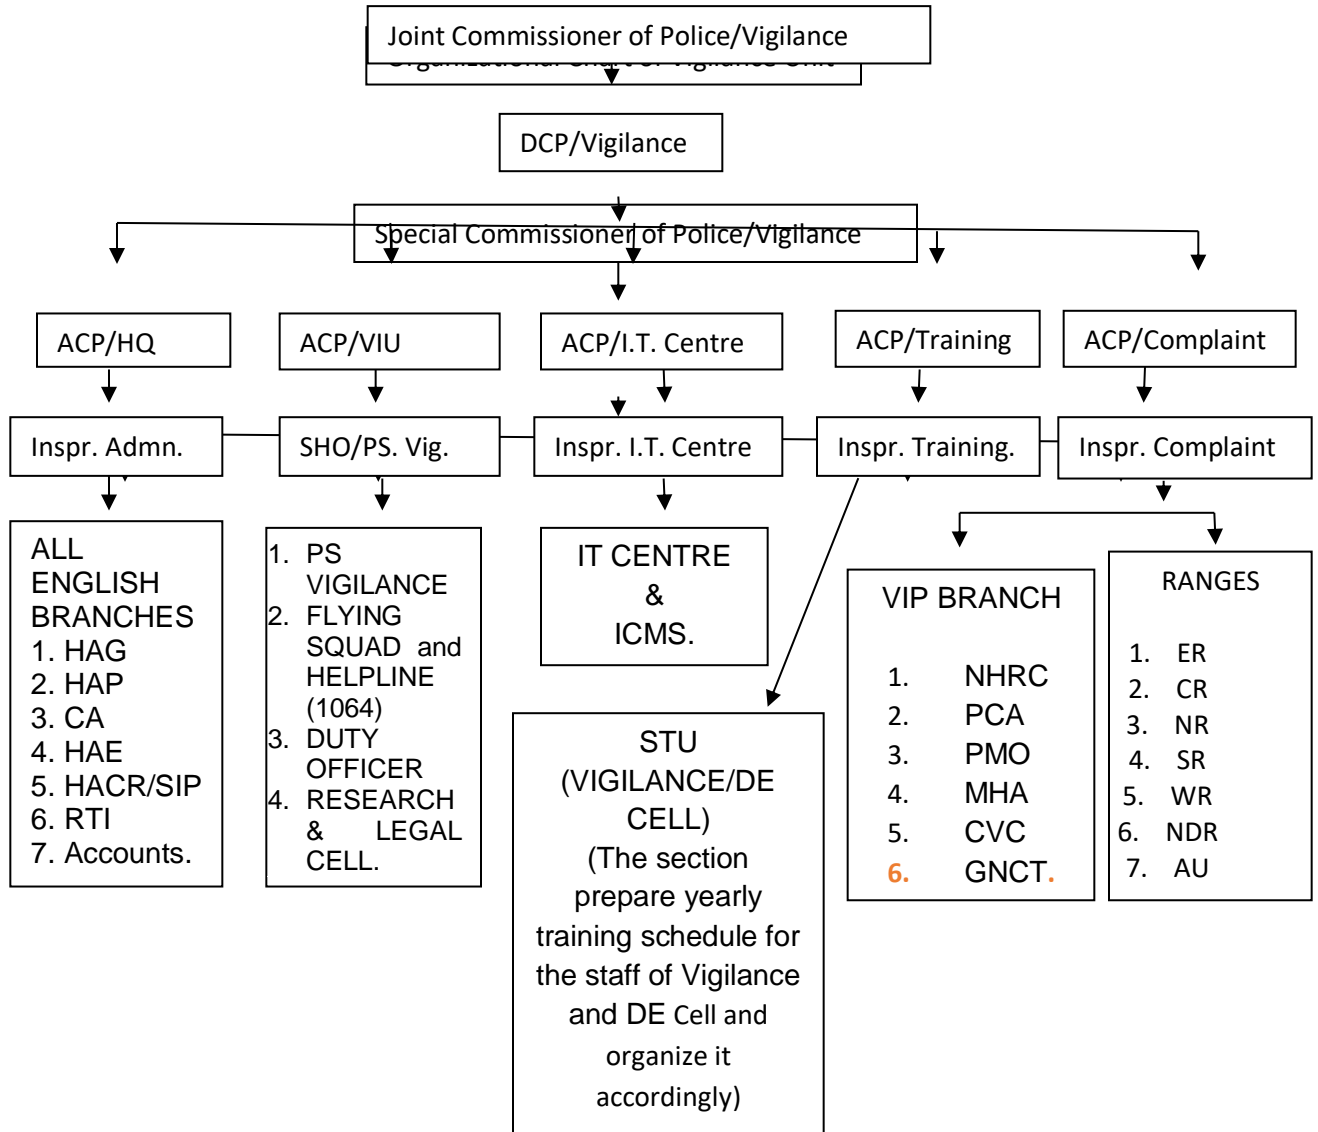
Joint Commissioner of Police/Vigilance

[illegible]

DCP/Vigilance

Special Commissioner of Police/Vigilance

ACP/HQ

ACP/VIU

ACP/I.T. Centre

ACP/Training

ACP/Complaint

Inspr. Admn.

SHO/PS. Vig.

Inspr. I.T. Centre

Inspr. Training.

Inspr. Complaint

ALL ENGLISH BRANCHES
1. HAG
2. HAP
3. CA
4. HAE
5. HACR/SIP
6. RTI
7. Accounts.

1. PS VIGILANCE
2. FLYING SQUAD and HELPLINE (1064)
3. DUTY OFFICER
4. RESEARCH & LEGAL CELL.

IT CENTRE & ICMS.

STU (VIGILANCE/DE CELL) (The section prepare yearly training schedule for the staff of Vigilance and DE Cell and organize it accordingly)

VIP BRANCH
1. NHRC
2. PCA
3. PMO
4. MHA
5. CVC
6. GNCT.

RANGES
1. ER
2. CR
3. NR
4. SR
5. WR
6. NDR
7. AU